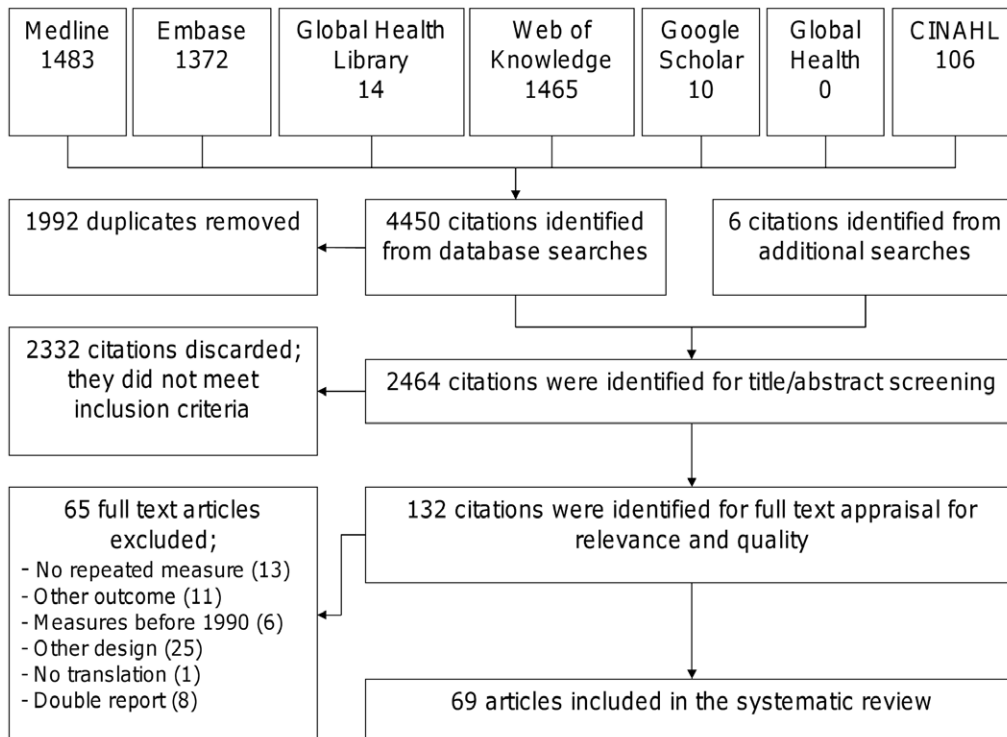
Medline
1483

Embase
1372

Global Health Library
14

Web of Knowledge
1465

Google Scholar
10

Global Health
0

CINAHL
106

1992 duplicates removed

4450 citations identified from database searches

6 citations identified from additional searches

2332 citations discarded; they did not meet inclusion criteria

2464 citations were identified for title/abstract screening

65 full text articles excluded;
- No repeated measure (13)
- Other outcome (11)
- Measures before 1990 (6)
- Other design (25)
- No translation (1)
- Double report (8)

132 citations were identified for full text appraisal for relevance and quality

69 articles included in the systematic review